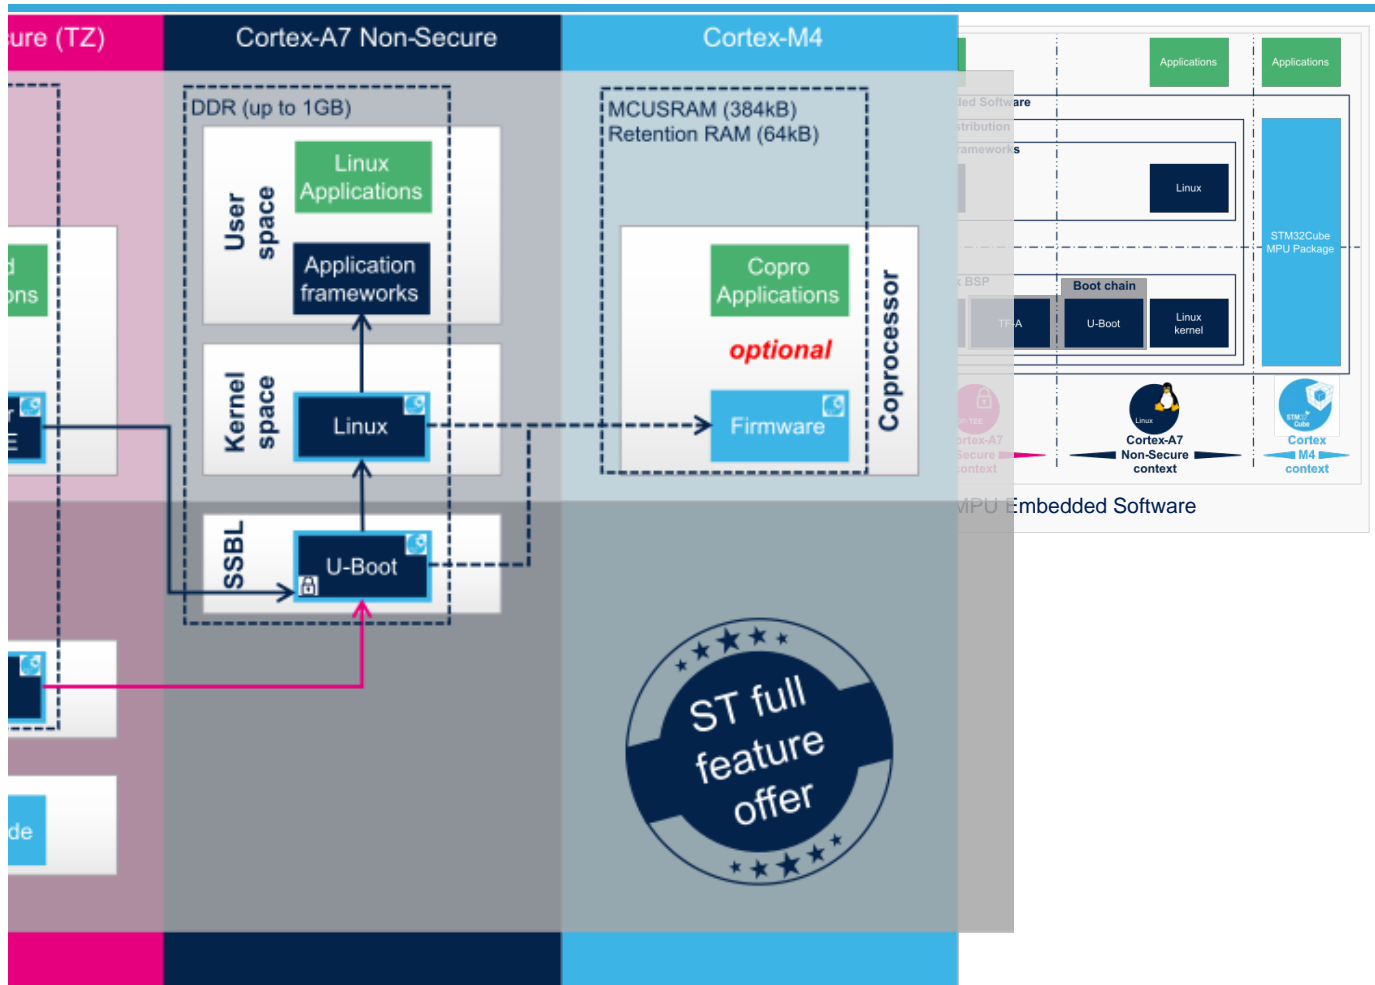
ure (TZ)

Cortex-A7 Non-Secure

Cortex-M4

DDR (up to 1GB)

User space

Linux Applications

Application frameworks

Kernel space

Linux

SSBL

U-Boot

MCUSRAM (384kB)
Retention RAM (64kB)

Coprocessor

Copro Applications

optional

Firmware

ons

E

de

ST full feature offer

Applications

Applications

ded Software

tribution

ameworks

Linux

STM32Cube MPU Package

BSP

Boot chain

TF-A

U-Boot

Linux kernel

Cortex-A7 Secure context

Cortex-A7 Non-Secure context

Cortex M4 context

MPU Embedded Software